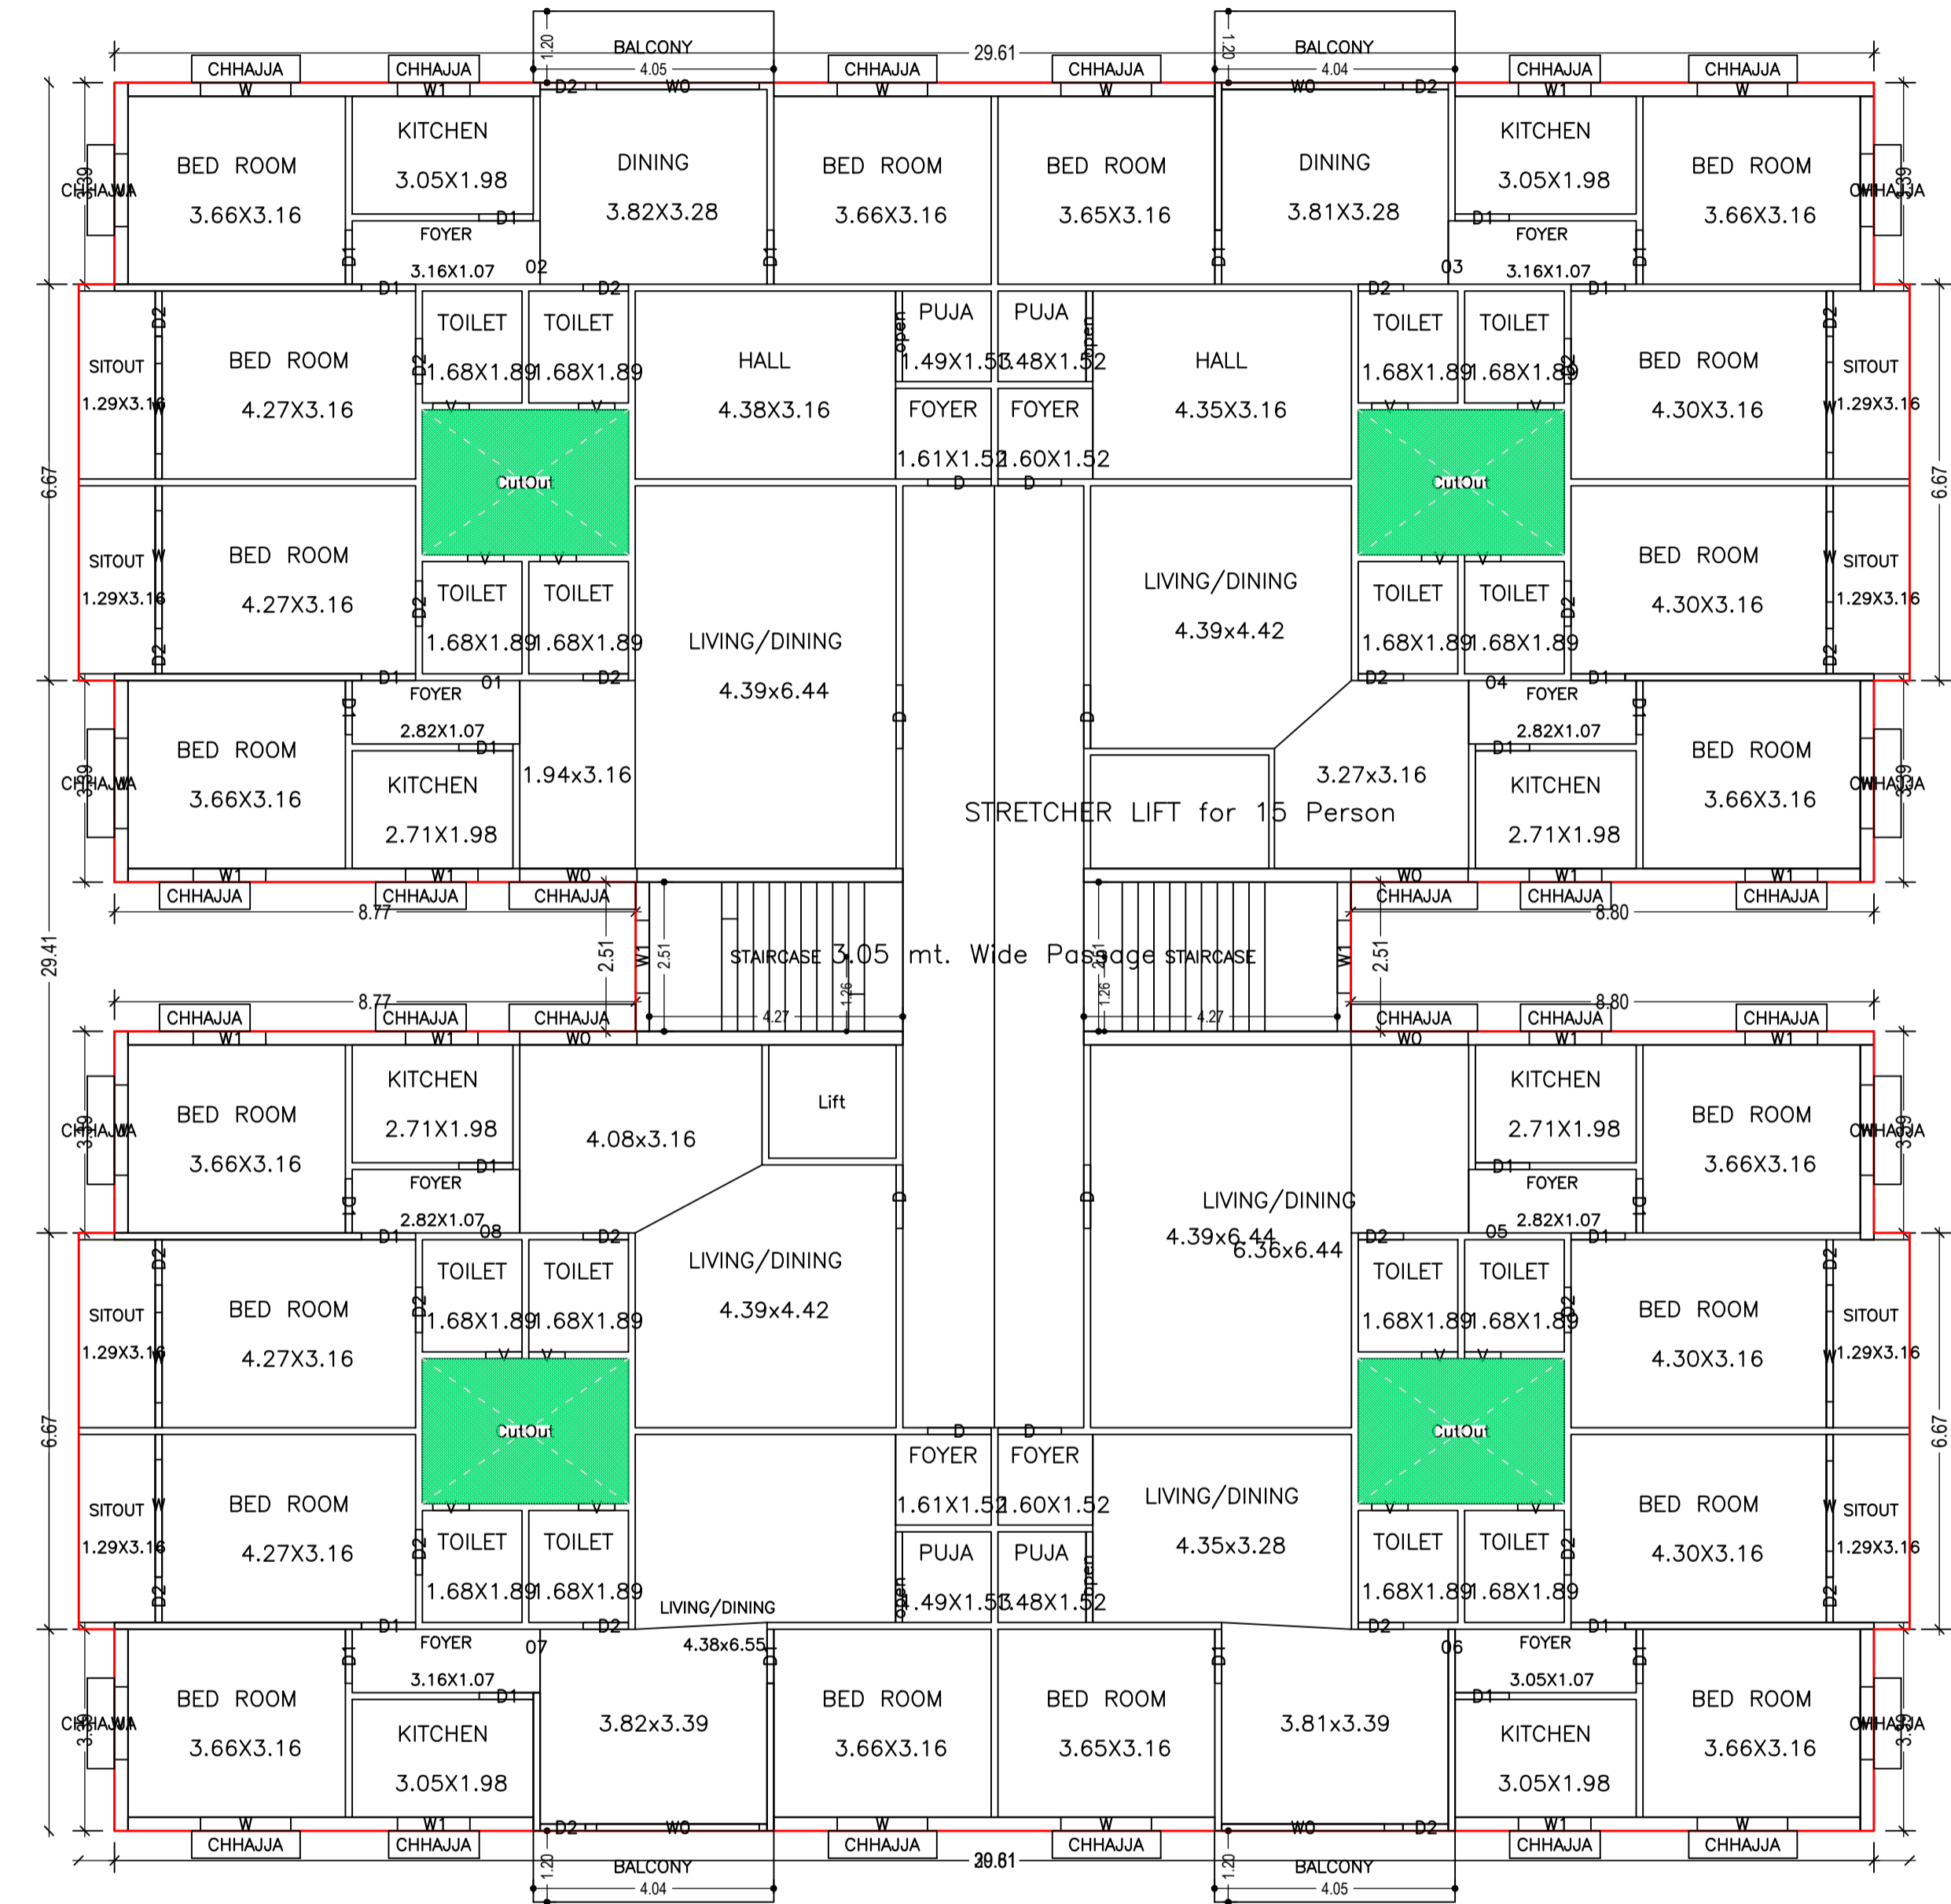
BALCONY
1.20
4.05
29.61
BALCONY
1.20
4.04
CHHAJJA CHHAJJA CHHAJJA CHHAJJA CHHAJJA CHHAJJA
W W1 D2 WO W W WO D2 W1 W

BED ROOM 3.66X3.16
KITCHEN 3.05X1.98
FOYER 3.16X1.07
DINING 3.82X3.28
BED ROOM 3.66X3.16
BED ROOM 3.65X3.16
DINING 3.81X3.28
KITCHEN 3.05X1.98
FOYER 3.16X1.07
BED ROOM 3.66X3.16
CHHAJJA CHHAJJA
3.39 3.39
02 03

SITOUT 1.29X3.16
BED ROOM 4.27X3.16
TOILET 1.68X1.89
TOILET 1.68X1.89
HALL 4.38X3.16
PUJA 1.49X1.53
PUJA 1.48X1.52
open open
FOYER 1.61X1.52
FOYER 1.60X1.52
HALL 4.35X3.16
TOILET 1.68X1.89
TOILET 1.68X1.89
BED ROOM 4.30X3.16
SITOUT 1.29X3.16
CutOut CutOut
6.67 6.67

SITOUT 1.29X3.16
BED ROOM 4.27X3.16
TOILET 1.68X1.89
TOILET 1.68X1.89
LIVING/DINING 4.39X6.44
LIVING/DINING 4.39x4.42
TOILET 1.68X1.89
TOILET 1.68X1.89
BED ROOM 4.30X3.16
SITOUT 1.29X3.16

01 04
BED ROOM 3.66X3.16
FOYER 2.82X1.07
KITCHEN 2.71X1.98
1.94x3.16
STRETCHER LIFT for 15 Person
3.27x3.16
FOYER 2.82X1.07
KITCHEN 2.71X1.98
BED ROOM 3.66X3.16
CHHAJJA CHHAJJA
3.39 3.39
W1 W1 WO WO W1 W1
CHHAJJA CHHAJJA CHHAJJA CHHAJJA CHHAJJA CHHAJJA
8.77 8.80
29.41
2.51 W1 2.51 STAIRCASE 3.05 mt. Wide Passage STAIRCASE 2.51 W1 2.51
1.26 4.27 1.26 4.27
8.77 8.80
CHHAJJA CHHAJJA CHHAJJA CHHAJJA CHHAJJA CHHAJJA
W1 W1 WO WO W1 W1

BED ROOM 3.66X3.16
KITCHEN 2.71X1.98
FOYER 2.82X1.07
4.08x3.16
Lift
LIVING/DINING 4.39x6.44
6.36x6.44
KITCHEN 2.71X1.98
FOYER 2.82X1.07
BED ROOM 3.66X3.16
CHHAJJA CHHAJJA
3.39 3.39
08 05

SITOUT 1.29X3.16
BED ROOM 4.27X3.16
TOILET 1.68X1.89
TOILET 1.68X1.89
LIVING/DINING 4.39x4.42
TOILET 1.68X1.89
TOILET 1.68X1.89
BED ROOM 4.30X3.16
SITOUT 1.29X3.16
CutOut CutOut
6.67 6.67

SITOUT 1.29X3.16
BED ROOM 4.27X3.16
TOILET 1.68X1.89
TOILET 1.68X1.89
LIVING/DINING 4.38x6.55
FOYER 1.61X1.52
FOYER 1.60X1.52
PUJA 1.49X1.53
PUJA 1.48X1.52
open open
LIVING/DINING 4.35x3.28
TOILET 1.68X1.89
TOILET 1.68X1.89
BED ROOM 4.30X3.16
SITOUT 1.29X3.16

07 06
BED ROOM 3.66X3.16
FOYER 3.16X1.07
KITCHEN 3.05X1.98
3.82x3.39
BED ROOM 3.66X3.16
BED ROOM 3.65X3.16
3.81x3.39
FOYER 3.05X1.07
KITCHEN 3.05X1.98
BED ROOM 3.66X3.16
CHHAJJA CHHAJJA
3.39 3.39
W W1 D2 WO W W WO D2 W1 W
CHHAJJA CHHAJJA CHHAJJA CHHAJJA CHHAJJA CHHAJJA
29.61
BALCONY
1.20
4.04
BALCONY
1.20
4.05